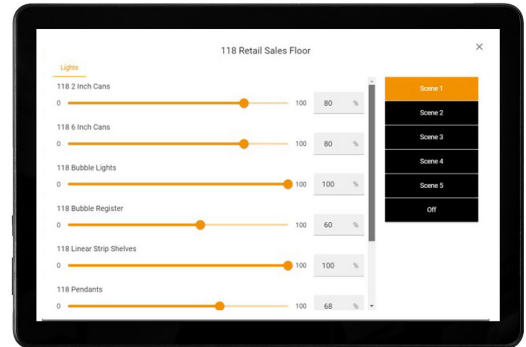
118 Retail Sales Floor

×

Lights

118 2 Inch Cans
0 100 80 %

118 6 Inch Cans
0 100 80 %

118 Bubble Lights
0 100 100 %

118 Bubble Register
0 100 60 %

118 Linear Strip Shelves
0 100 100 %

118 Pendants
0 100 68 %

Scene 1
Scene 2
Scene 3
Scene 4
Scene 5
Off